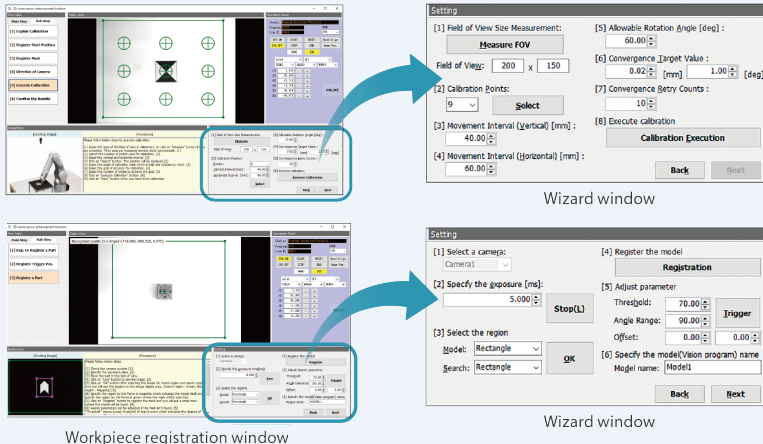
Setting

[1] Field of View Size Measurement:

Measure FOV

Field of View: 200 x 150

[2] Calibration Points:

9

Select

[3] Movement Interval (Vertical) [mm] :

40.00

[4] Movement Interval (Horizontal) [mm] :

60.00

[5] Allowable Rotation Angle [deg] :

60.00

[6] Convergence Target Value :

0.02 [mm] 1.00 [deg]

[7] Convergence Retry Counts :

10

[8] Execute calibration

Calibration Execution

Back

Next

Wizard window

Setting

[1] Select a camera:

Camera1

[2] Specify the exposure [ms]:

5.000

Stop(L)

[3] Select the region

Model: Rectangle

Search: Rectangle

OK

[4] Register the model

Registration

[5] Adjust parameter

Threshold: 70.00

Angle Range: 90.00

Offset: 0.00 0.00

Trigger

[6] Specify the model(Vision program) name

Model name: Model1

Back

Next

Wizard window

Workpiece registration window